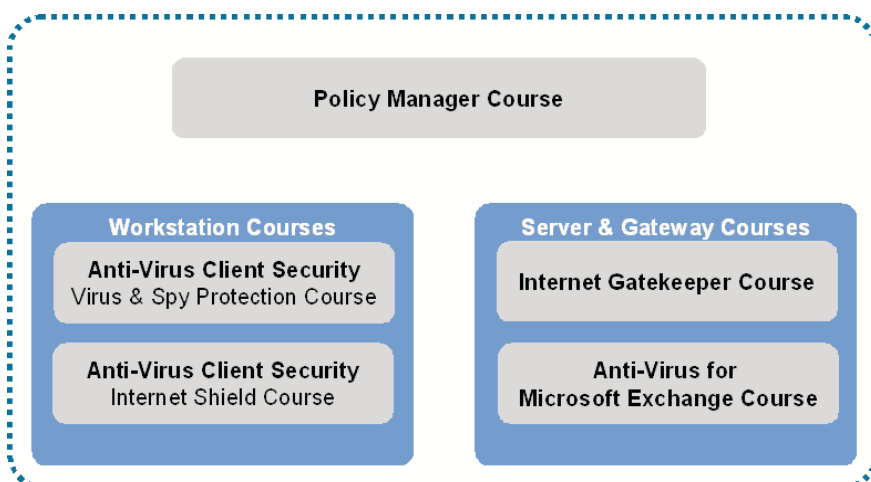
Policy Manager Course

Workstation Courses

Anti-Virus Client Security
Virus & Spy Protection Course

Anti-Virus Client Security
Internet Shield Course

Server & Gateway Courses

Internet Gatekeeper Course

Anti-Virus for
Microsoft Exchange Course